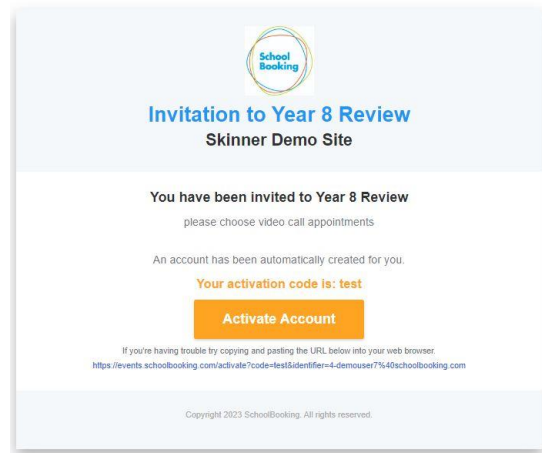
School Booking

Invitation to Year 8 Review

Skinner Demo Site

You have been invited to Year 8 Review

please choose video call appointments

An account has been automatically created for you.

Your activation code is: test

Activate Account

If you're having trouble try copying and pasting the URL below into your web browser.
https://events.schoolbooking.com/activate?code=test&identifier=4-demouser7%40schoolbooking.com

Copyright 2023 SchoolBooking. All rights reserved.